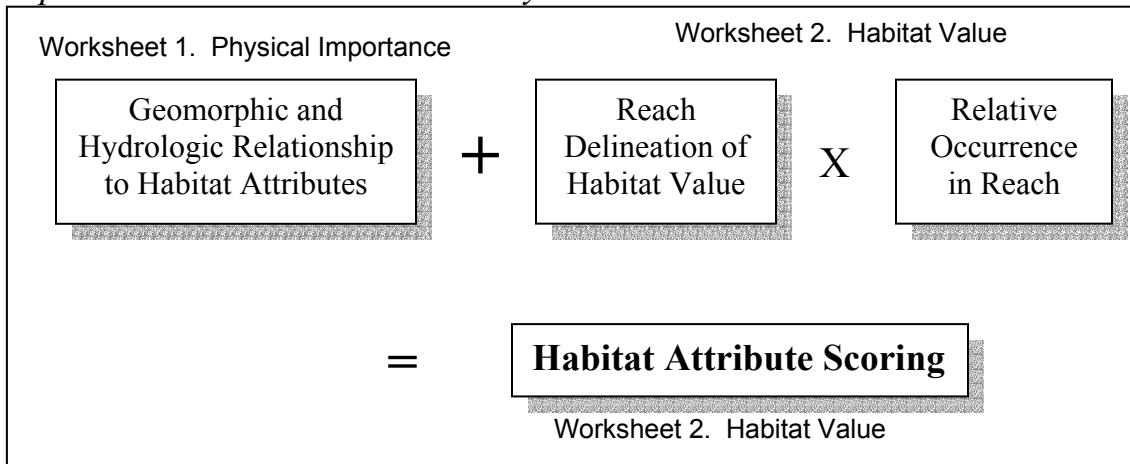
Worksheet 1. Physical Importance

Worksheet 2. Habitat Value

Geomorphic and Hydrologic Relationship to Habitat Attributes

+

Reach Delineation of Habitat Value

X

Relative Occurrence in Reach

=

Habitat Attribute Scoring

Worksheet 2. Habitat Value